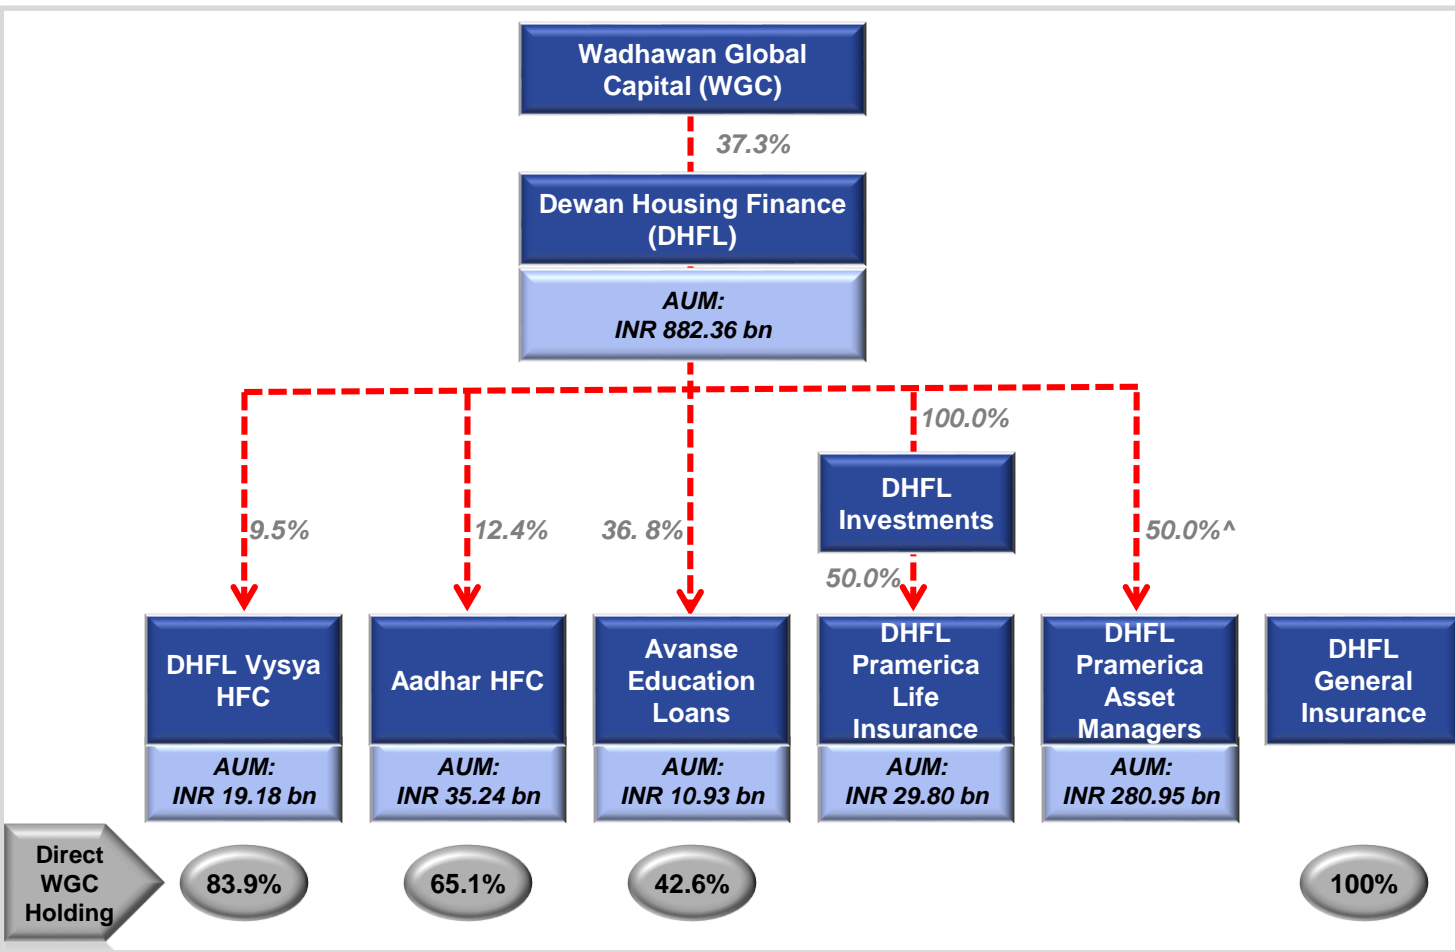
Wadhawan Global Capital (WGC)

37.3%

Dewan Housing Finance (DHFL)

AUM: INR 882.36 bn

100.0%

DHFL Investments

9.5%

12.4%

36. 8%

50.0%

50.0%^

DHFL Vysya HFC

AUM: INR 19.18 bn

Aadhar HFC

AUM: INR 35.24 bn

Avanse Education Loans

AUM: INR 10.93 bn

DHFL Pramerica Life Insurance

AUM: INR 29.80 bn

DHFL Pramerica Asset Managers

AUM: INR 280.95 bn

DHFL General Insurance

Direct WGC Holding

83.9%

65.1%

42.6%

100%